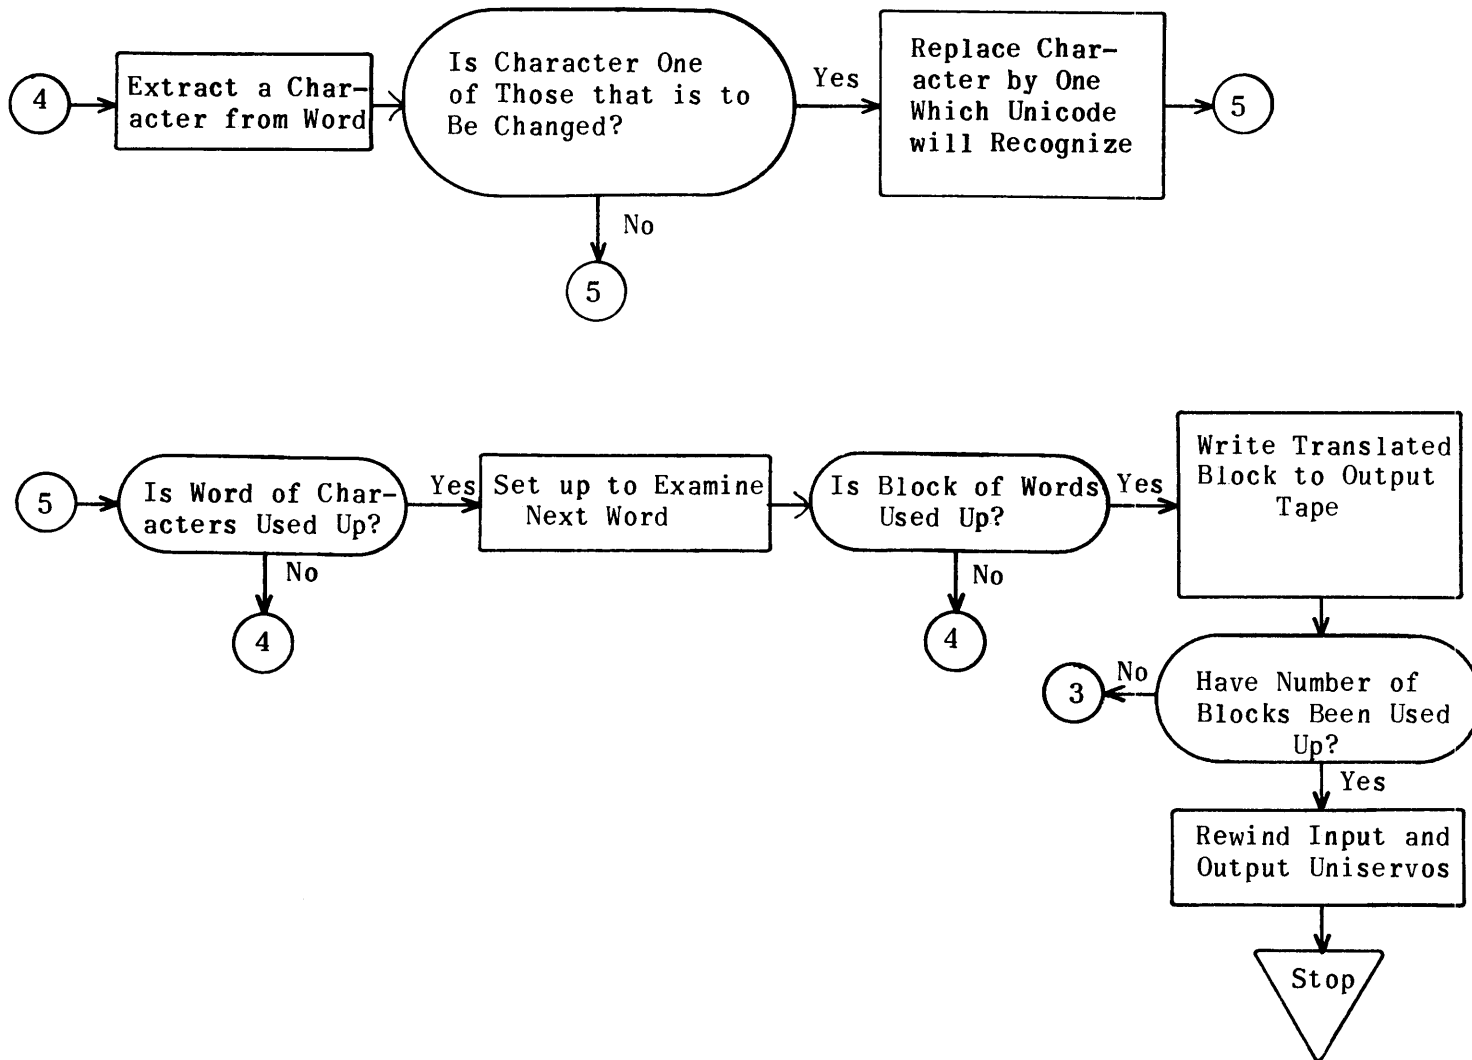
4

Extract a Character from Word

Is Character One of Those that is to Be Changed?

Yes

Replace Character by One Which Unicode will Recognize

5

No

5

5

Is Word of Characters Used Up?

Yes

Set up to Examine Next Word

Is Block of Words Used Up?

Yes

Write Translated Block to Output Tape

No

4

No

4

3

No

Have Number of Blocks Been Used Up?

Yes

Rewind Input and Output Uniservos

Stop